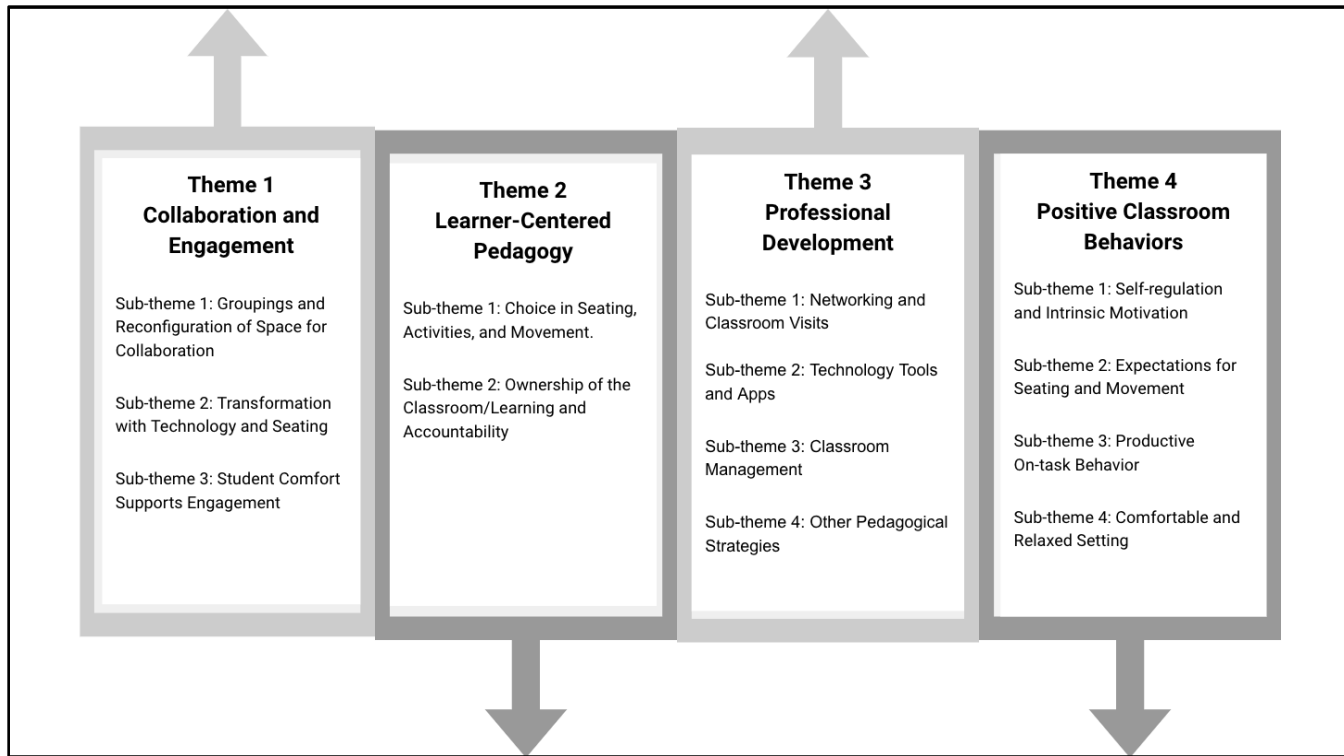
Theme 1
Collaboration and Engagement

Sub-theme 1: Groupings and Reconfiguration of Space for Collaboration

Sub-theme 2: Transformation with Technology and Seating

Sub-theme 3: Student Comfort Supports Engagement

Theme 2
Learner-Centered Pedagogy

Sub-theme 1: Choice in Seating, Activities, and Movement.

Sub-theme 2: Ownership of the Classroom/Learning and Accountability

Theme 3
Professional Development

Sub-theme 1: Networking and Classroom Visits

Sub-theme 2: Technology Tools and Apps

Sub-theme 3: Classroom Management

Sub-theme 4: Other Pedagogical Strategies

Theme 4
Positive Classroom Behaviors

Sub-theme 1: Self-regulation and Intrinsic Motivation

Sub-theme 2: Expectations for Seating and Movement

Sub-theme 3: Productive On-task Behavior

Sub-theme 4: Comfortable and Relaxed Setting